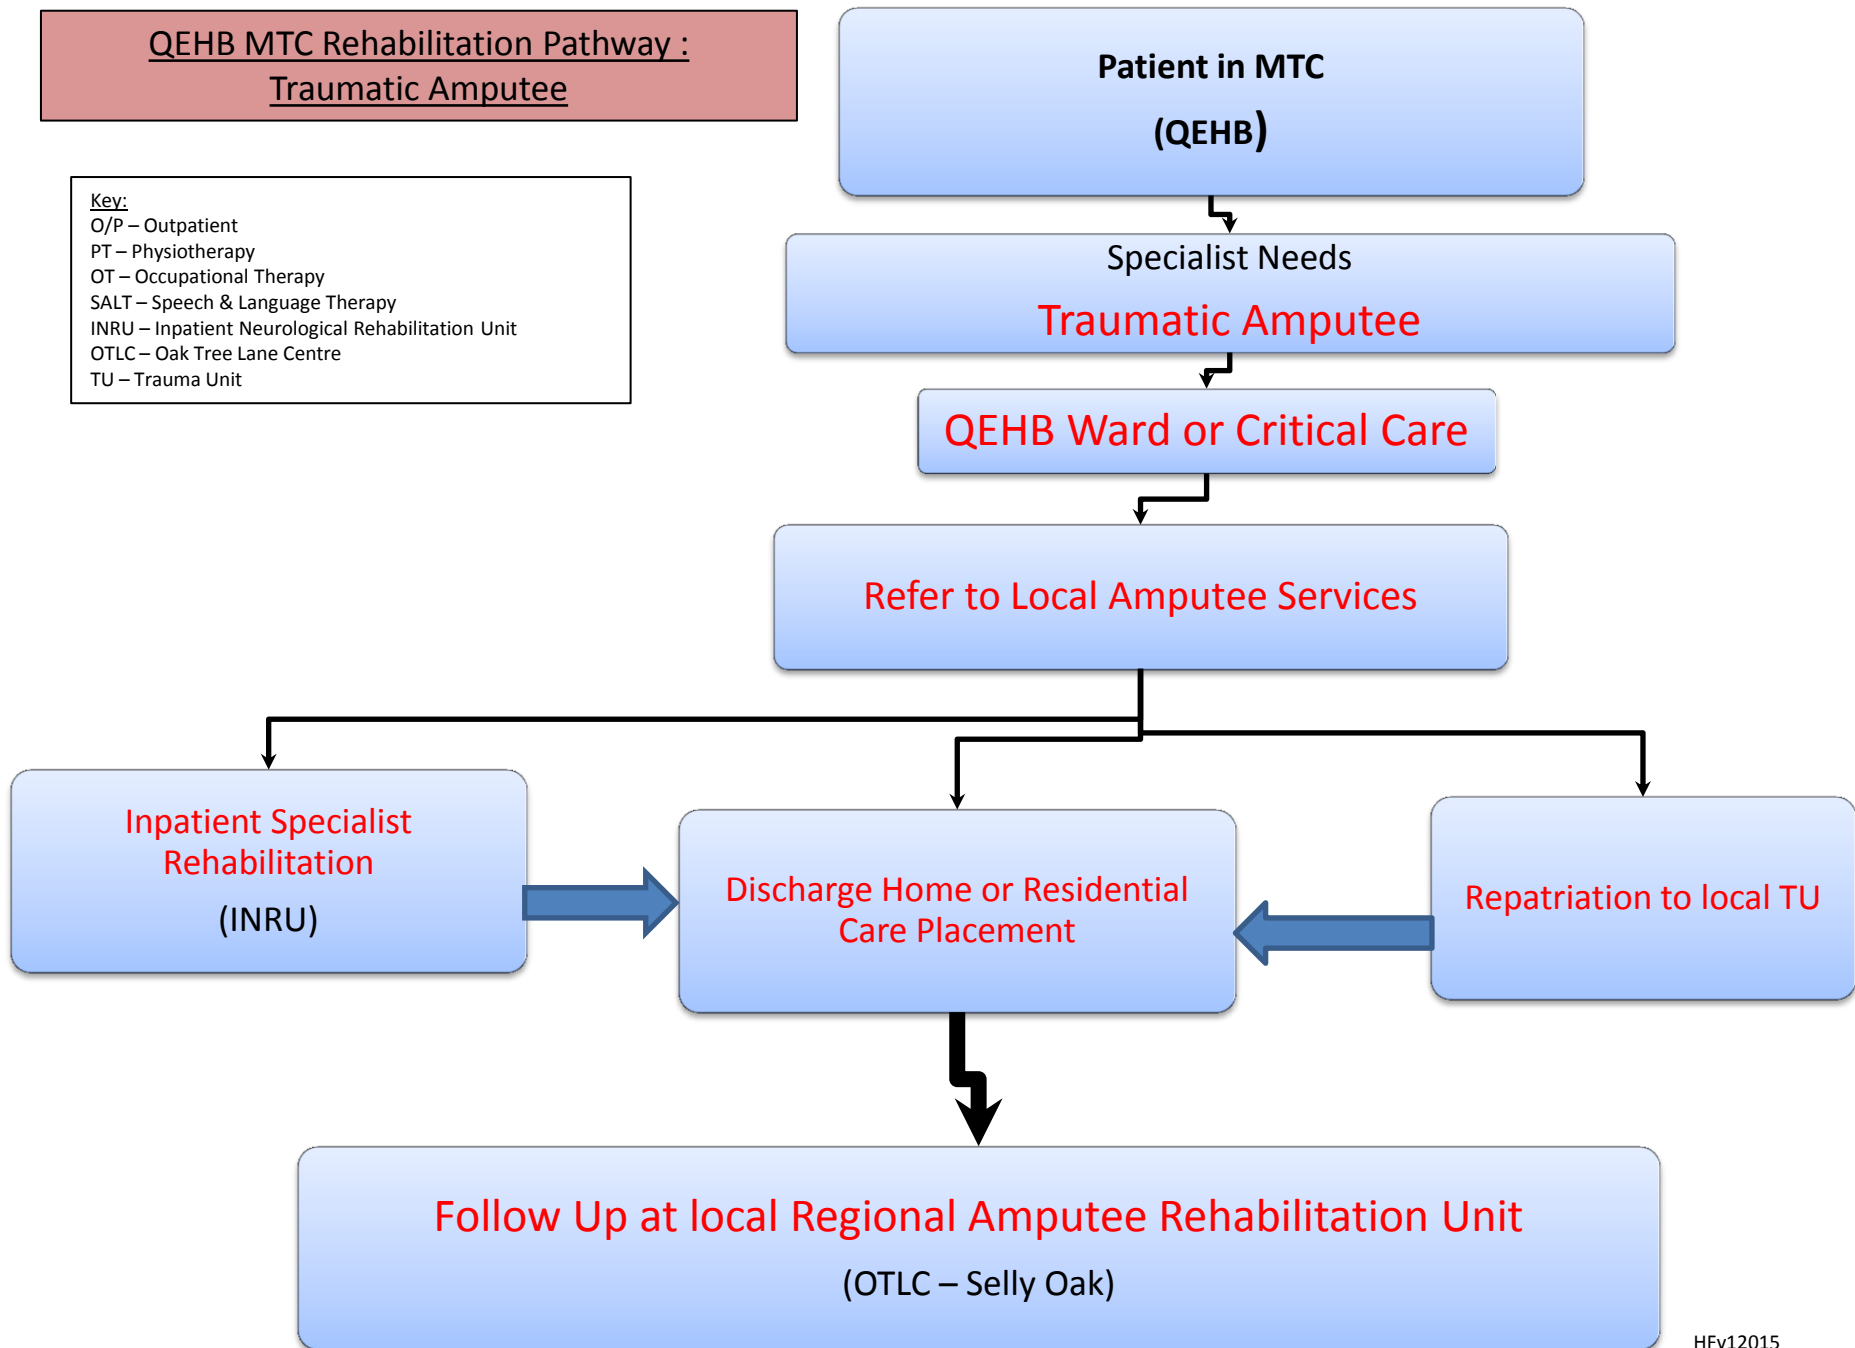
QEHB MTC Rehabilitation Pathway : Traumatic Amputee

Key:
O/P – Outpatient
PT – Physiotherapy
OT – Occupational Therapy
SALT – Speech & Language Therapy
INRU – Inpatient Neurological Rehabilitation Unit
OTLC – Oak Tree Lane Centre
TU – Trauma Unit

Patient in MTC
(QEHB)

Specialist Needs
Traumatic Amputee

QEHB Ward or Critical Care

Refer to Local Amputee Services

Inpatient Specialist Rehabilitation
(INRU)

Discharge Home or Residential Care Placement

Repatriation to local TU

Follow Up at local Regional Amputee Rehabilitation Unit
(OTLC – Selly Oak)

HFv12015